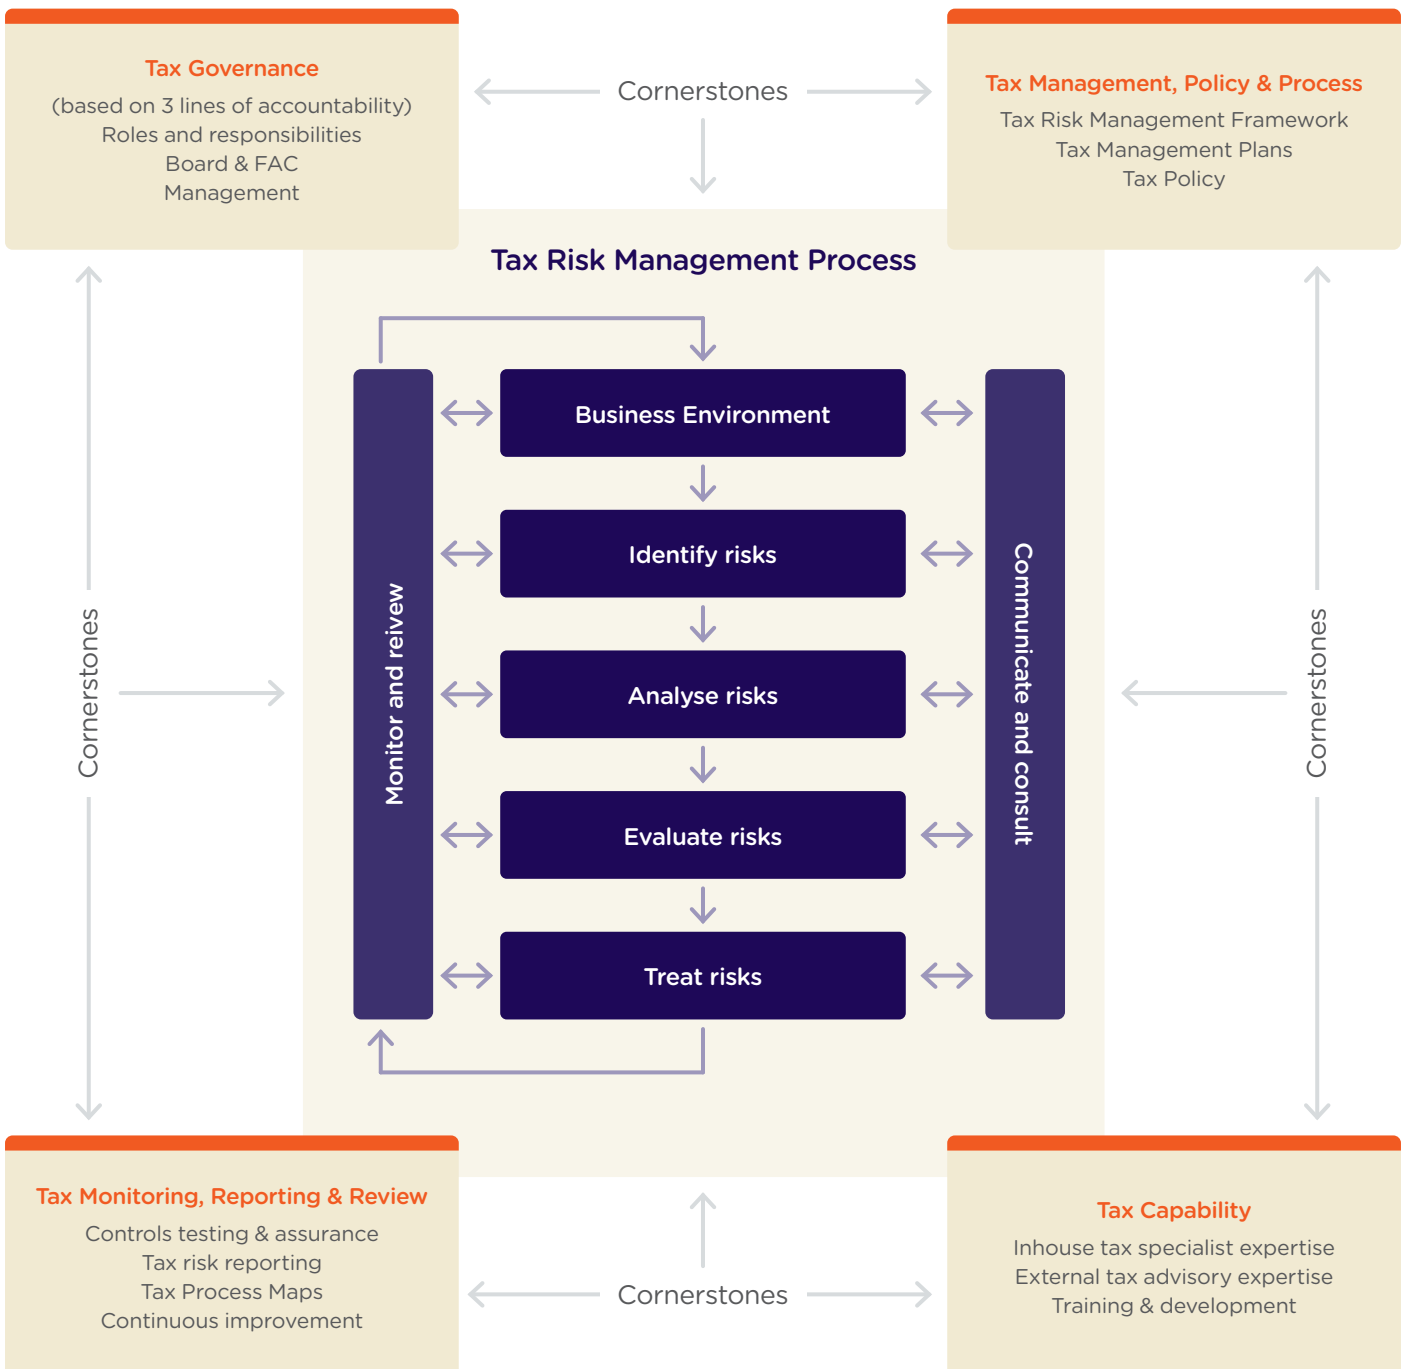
Tax Governance
(based on 3 lines of accountability)
Roles and responsibilities
Board & FAC
Management

Cornerstones

Tax Management, Policy & Process
Tax Risk Management Framework
Tax Management Plans
Tax Policy

Tax Risk Management Process

Cornerstones

Monitor and reivew

Business Environment

Identify risks

Analyse risks

Evaluate risks

Treat risks

Communicate and consult

Cornerstones

Tax Monitoring, Reporting & Review
Controls testing & assurance
Tax risk reporting
Tax Process Maps
Continuous improvement

Cornerstones

Tax Capability
Inhouse tax specialist expertise
External tax advisory expertise
Training & development